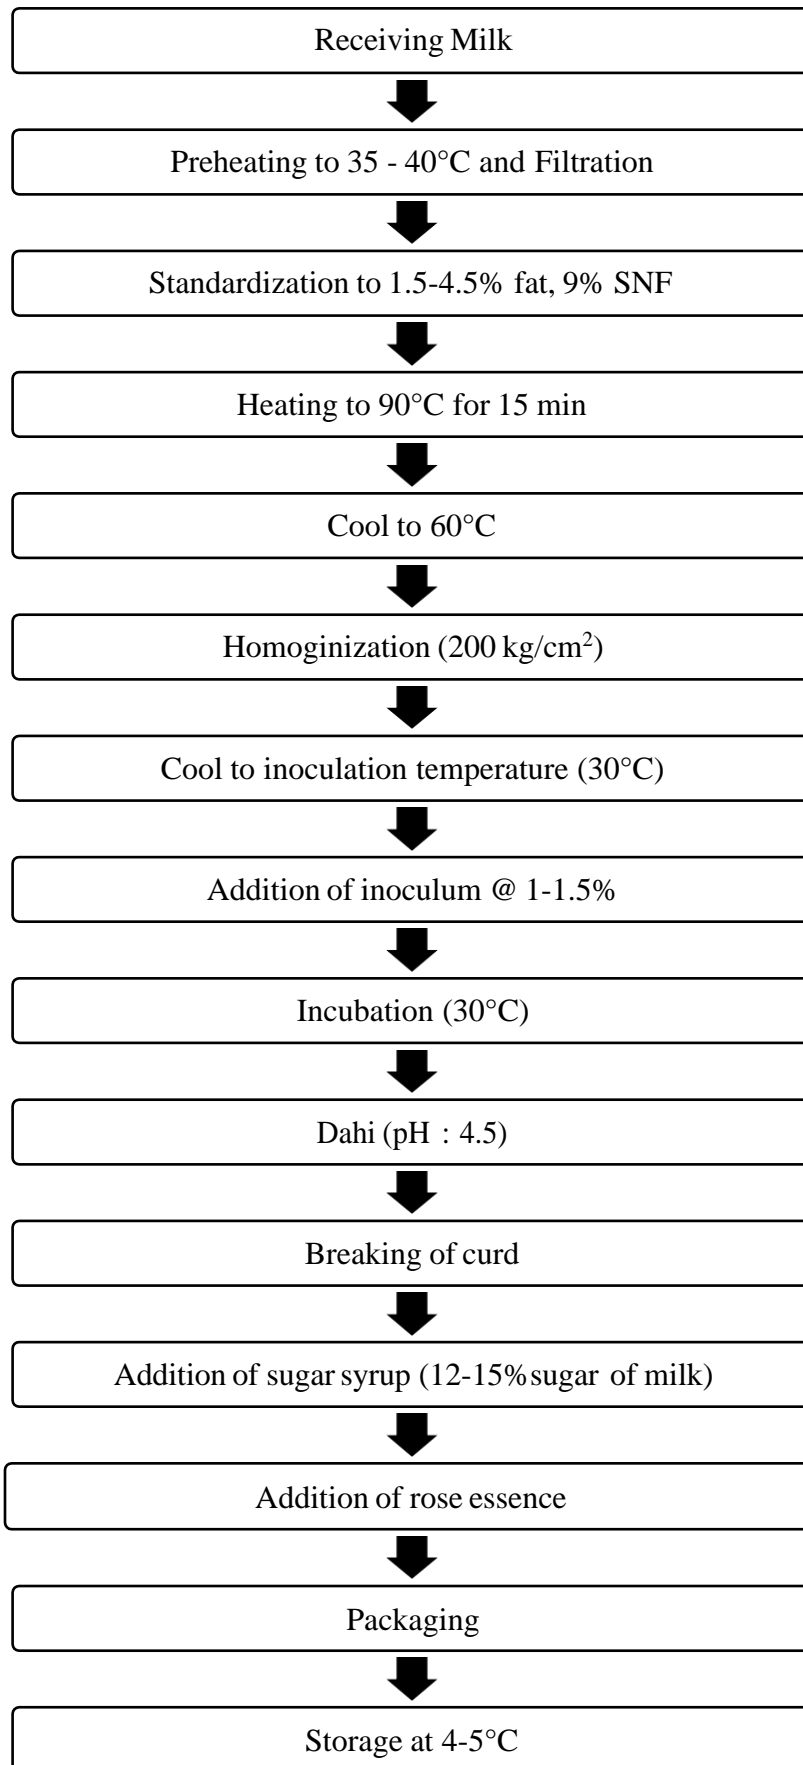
Receiving Milk

Preheating to 35 - 40°C and Filtration

Standardization to 1.5-4.5% fat, 9% SNF

Heating to 90°C for 15 min

Cool to 60°C

Homoginization (200 kg/cm$^2$)

Cool to inoculation temperature (30°C)

Addition of inoculum @ 1-1.5%

Incubation (30°C)

Dahi (pH : 4.5)

Breaking of curd

Addition of sugar syrup (12-15% sugar of milk)

Addition of rose essence

Packaging

Storage at 4-5°C